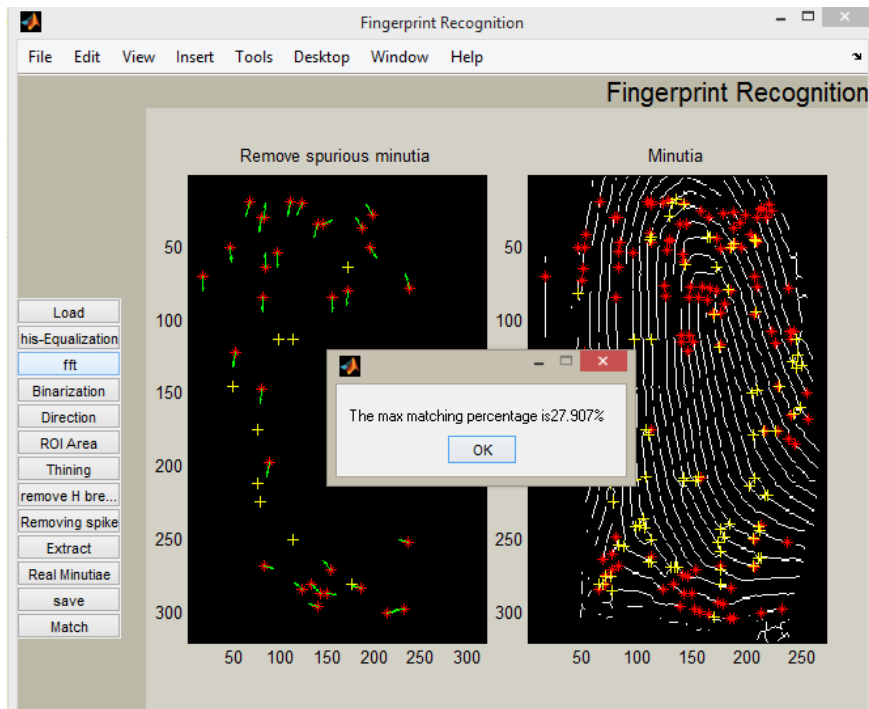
Fingerprint Recognition

File Edit View Insert Tools Desktop Window Help

Fingerprint Recognition

Load
his-Equalization
fft
Binarization
Direction
ROI Area
Thining
remove H bre...
Removing spike
Extract
Real Minutiae
save
Match

Remove spurious minutia

50
100
150
200
250
300

50 100 150 200 250 300

Minutia

50
100
150
200
250
300

50 100 150 200 250

The max matching percentage is27.907%

OK